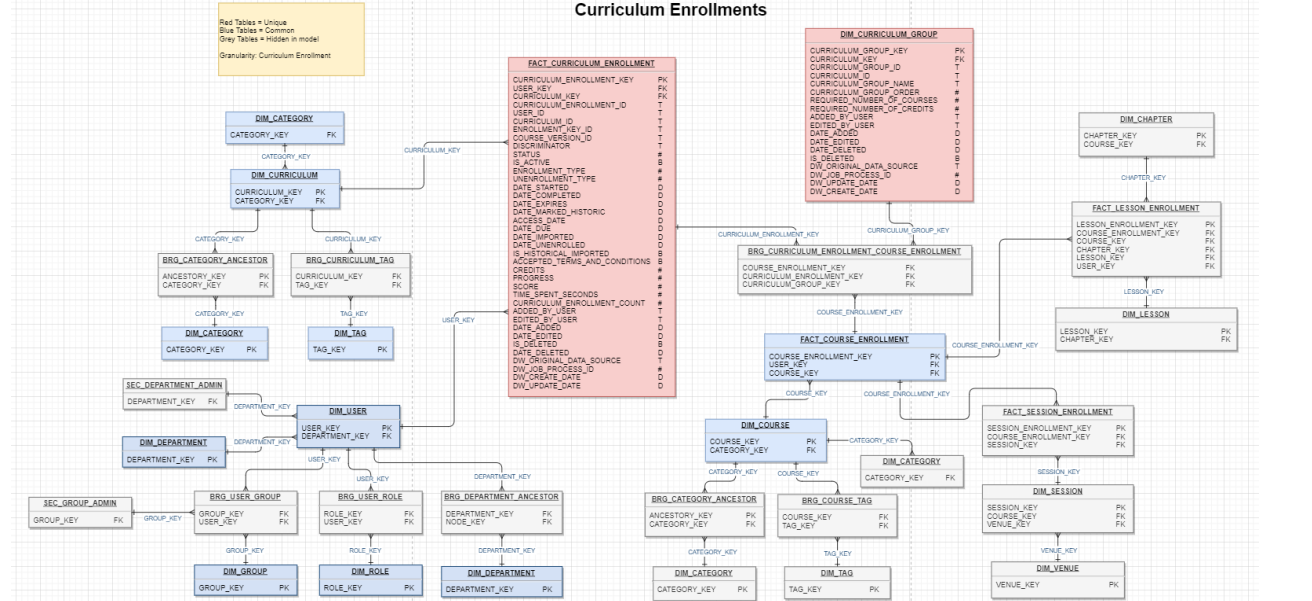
Curriculum Enrollments

Red Tables = Unique
Blue Tables = Common
Grey Tables = Hidden in model

Granularity: Curriculum Enrollment

| FACT_CURRICULUM_ENROLLMENT | |
|---|---|
| CURRICULUM_ENROLLMENT_KEY | PK |
| USER_KEY | FK |
| CURRICULUM_KEY | FK |
| CURRICULUM_ENROLLMENT_ID | T |
| USER_ID | T |
| CURRICULUM_ID | T |
| ENROLLMENT_KEY_ID | T |
| COURSE_VERSION_ID | T |
| DISCRIMINATOR | T |
| STATUS | # |
| IS_ACTIVE | B |
| ENROLLMENT_TYPE | # |
| UNENROLLMENT_TYPE | # |
| DATE_STARTED | D |
| DATE_COMPLETED | D |
| DATE_EXPIRES | D |
| DATE_MARKED_HISTORIC | D |
| ACCESS_DATE | D |
| DATE_DUE | D |
| DATE_IMPORTED | D |
| DATE_UNENROLLED | D |
| IS_HISTORICAL_IMPORTED | B |
| ACCEPTED_TERMS_AND_CONDITIONS | B |
| CREDITS | # |
| PROGRESS | # |
| SCORE | # |
| TIME_SPENT_SECONDS | # |
| CURRICULUM_ENROLLMENT_COUNT | # |
| ADDED_BY_USER | T |
| EDITED_BY_USER | T |
| DATE_ADDED | D |
| DATE_EDITED | D |
| IS_DELETED | B |
| DATE_DELETED | D |
| DW_ORIGINAL_DATA_SOURCE | T |
| DW_JOB_PROCESS_ID | # |
| DW_CREATE_DATE | D |
| DW_UPDATE_DATE | D |

| DIM_CURRICULUM_GROUP | |
|---|---|
| CURRICULUM_GROUP_KEY | PK |
| CURRICULUM_KEY | FK |
| CURRICULUM_GROUP_ID | T |
| CURRICULUM_ID | T |
| CURRICULUM_GROUP_NAME | T |
| CURRICULUM_GROUP_ORDER | # |
| REQUIRED_NUMBER_OF_COURSES | # |
| REQUIRED_NUMBER_OF_CREDITS | # |
| ADDED_BY_USER | T |
| EDITED_BY_USER | T |
| DATE_ADDED | D |
| DATE_EDITED | D |
| DATE_DELETED | D |
| IS_DELETED | B |
| DW_ORIGINAL_DATA_SOURCE | T |
| DW_JOB_PROCESS_ID | # |
| DW_UPDATE_DATE | D |
| DW_CREATE_DATE | D |

DIM_CATEGORY
CATEGORY_KEY FK

CATEGORY_KEY

DIM_CURRICULUM
CURRICULUM_KEY PK
CATEGORY_KEY FK

CURRICULUM_KEY

CATEGORY_KEY
CURRICULUM_KEY

BRG_CATEGORY_ANCESTOR
ANCESTORY_KEY PK
CATEGORY_KEY FK

BRG_CURRICULUM_TAG
CURRICULUM_KEY FK
TAG_KEY FK

CATEGORY_KEY
TAG_KEY

DIM_CATEGORY
CATEGORY_KEY PK

DIM_TAG
TAG_KEY PK

USER_KEY

SEC_DEPARTMENT_ADMIN
DEPARTMENT_KEY FK

DEPARTMENT_KEY

DIM_USER
USER_KEY PK
DEPARTMENT_KEY FK

DIM_DEPARTMENT
DEPARTMENT_KEY PK

DEPARTMENT_KEY

USER_KEY
USER_KEY
DEPARTMENT_KEY

SEC_GROUP_ADMIN
GROUP_KEY FK

GROUP_KEY

BRG_USER_GROUP
GROUP_KEY FK
USER_KEY FK

BRG_USER_ROLE
ROLE_KEY FK
USER_KEY FK

BRG_DEPARTMENT_ANCESTOR
DEPARTMENT_KEY FK
NODE_KEY FK

GROUP_KEY
ROLE_KEY
DEPARTMENT_KEY

DIM_GROUP
GROUP_KEY PK

DIM_ROLE
ROLE_KEY PK

DIM_DEPARTMENT
DEPARTMENT_KEY PK

CURRICULUM_ENROLLMENT_KEY
CURRICULUM_GROUP_KEY

BRG_CURRICULUM_ENROLLMENT_COURSE_ENROLLMENT
COURSE_ENROLLMENT_KEY FK
CURRICULUM_ENROLLMENT_KEY FK
CURRICULUM_GROUP_KEY FK

COURSE_ENROLLMENT_KEY

FACT_COURSE_ENROLLMENT
COURSE_ENROLLMENT_KEY PK
USER_KEY FK
COURSE_KEY FK

COURSE_ENROLLMENT_KEY
COURSE_KEY
COURSE_ENROLLMENT_KEY

DIM_CHAPTER
CHAPTER_KEY PK
COURSE_KEY FK

CHAPTER_KEY

FACT_LESSON_ENROLLMENT
LESSON_ENROLLMENT_KEY PK
COURSE_ENROLLMENT_KEY FK
COURSE_KEY FK
CHAPTER_KEY FK
LESSON_KEY FK
USER_KEY FK

LESSON_KEY

DIM_LESSON
LESSON_KEY PK
CHAPTER_KEY FK

DIM_COURSE
COURSE_KEY PK
CATEGORY_KEY FK

CATEGORY_KEY

DIM_CATEGORY
CATEGORY_KEY FK

FACT_SESSION_ENROLLMENT
SESSION_ENROLLMENT_KEY PK
COURSE_ENROLLMENT_KEY FK
SESSION_KEY FK

SESSION_KEY

DIM_SESSION
SESSION_KEY PK
COURSE_KEY FK
VENUE_KEY FK

VENUE_KEY

DIM_VENUE
VENUE_KEY PK

CATEGORY_KEY
COURSE_KEY

BRG_CATEGORY_ANCESTOR
ANCESTORY_KEY PK
CATEGORY_KEY FK

BRG_COURSE_TAG
COURSE_KEY FK
TAG_KEY FK

CATEGORY_KEY
TAG_KEY

DIM_CATEGORY
CATEGORY_KEY PK

DIM_TAG
TAG_KEY PK